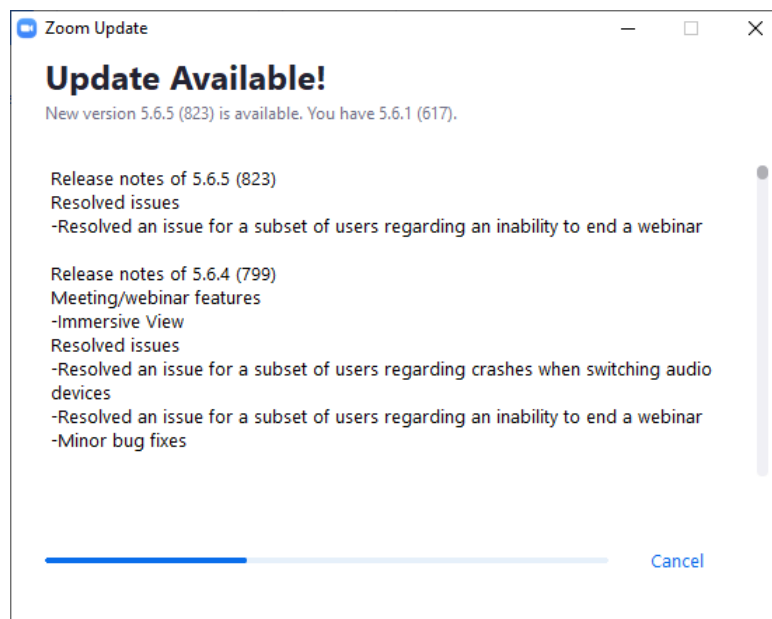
Zoom Update

Update Available!

New version 5.6.5 (823) is available. You have 5.6.1 (617).

Release notes of 5.6.5 (823)
Resolved issues
-Resolved an issue for a subset of users regarding an inability to end a webinar

Release notes of 5.6.4 (799)
Meeting/webinar features
-Immersive View
Resolved issues
-Resolved an issue for a subset of users regarding crashes when switching audio devices
-Resolved an issue for a subset of users regarding an inability to end a webinar
-Minor bug fixes

Cancel